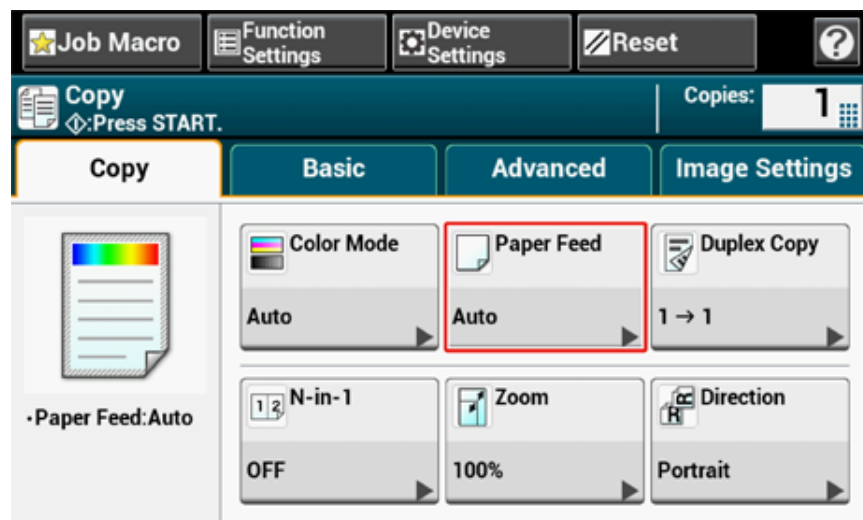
Job Macro
Function Settings
Device Settings
Reset
?

Copy
◈:Press START.
Copies: 1

Copy
Basic
Advanced
Image Settings

·Paper Feed:Auto

Color Mode
Auto

Paper Feed
Auto

Duplex Copy
1 → 1

N-in-1
OFF

Zoom
100%

Direction
Portrait